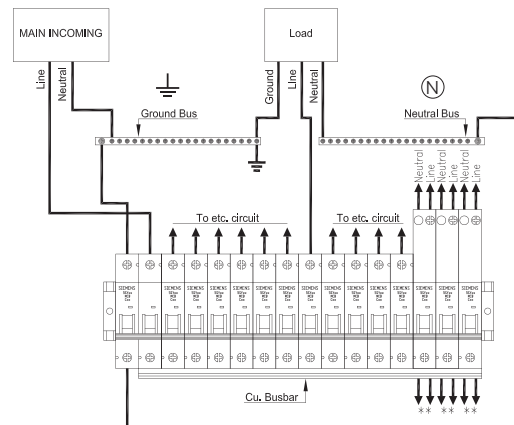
MAIN INCOMING

Line
Neutral

Load

Ground
Line
Neutral

N

Ground Bus

Neutral Bus

To etc. circuit

To etc. circuit

Neutral
Line
Neutral
Line
Neutral
Line

SIEMENS
SIEMENS
SIEMENS
SIEMENS
SIEMENS
SIEMENS
SIEMENS
SIEMENS
SIEMENS
SIEMENS
SIEMENS
SIEMENS
SIEMENS
SIEMENS

Cu. Busbar

** ** **